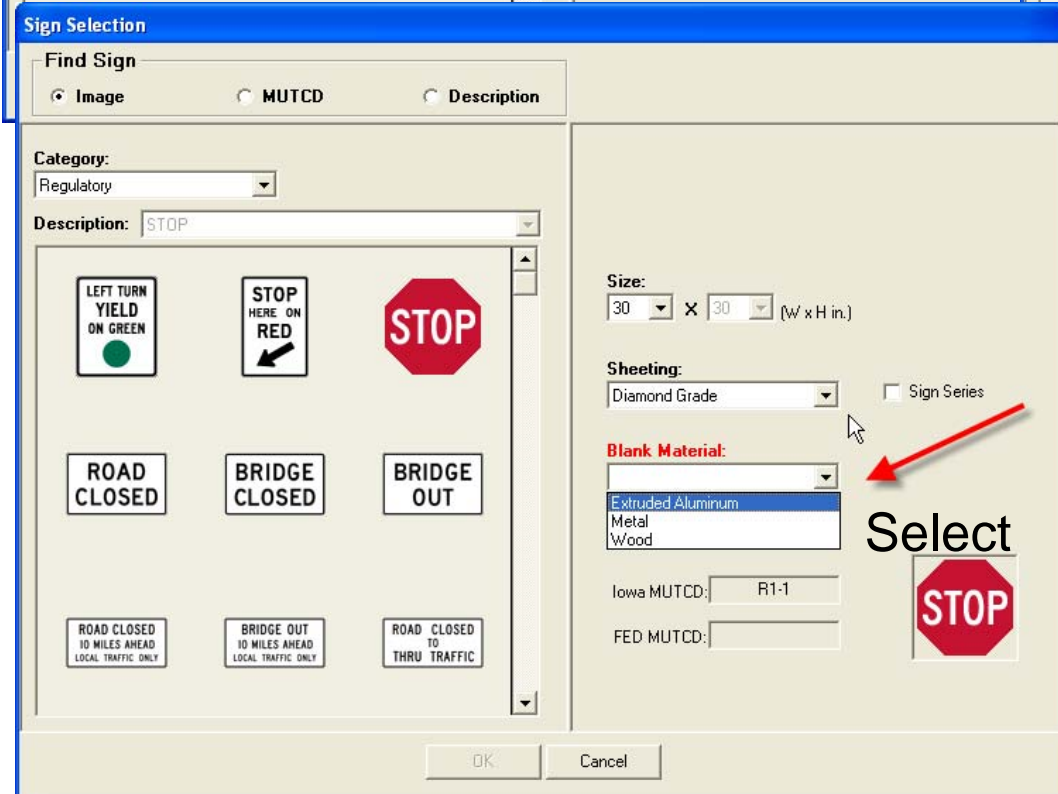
Sign Selection

Find Sign

Image

MUTCD

Description

Category:

Regulatory

Description: STOP

LEFT TURN YIELD ON GREEN

STOP HERE ON RED

STOP

ROAD CLOSED

BRIDGE CLOSED

BRIDGE OUT

ROAD CLOSED 10 MILES AHEAD LOCAL TRAFFIC ONLY

BRIDGE OUT 10 MILES AHEAD LOCAL TRAFFIC ONLY

ROAD CLOSED TO THRU TRAFFIC

Size:

30 X 30 (W x H in.)

Sheeting:

Diamond Grade

Sign Series

Blank Material:

Extruded Aluminum

Metal

Wood

Select

Iowa MUTCD: R1-1

FED MUTCD:

STOP

OK

Cancel